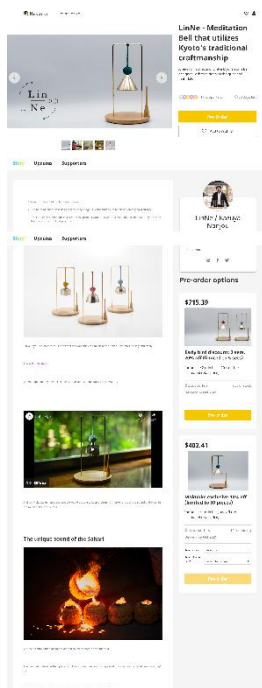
LinNe - Meditation Bell that utilizes Kyoto's traditional craftmanship

Lin
Ne

Pre-order

Story
Updates
Supporters

Story
Updates
Supporters

LinNe / Kanya Nanjo

The unique sound of the Sahari

Pre-order options

$715.39

Early bird discount: 3 new. 40% off Retail price sale!

Pre-order

$402.41

Pre-order